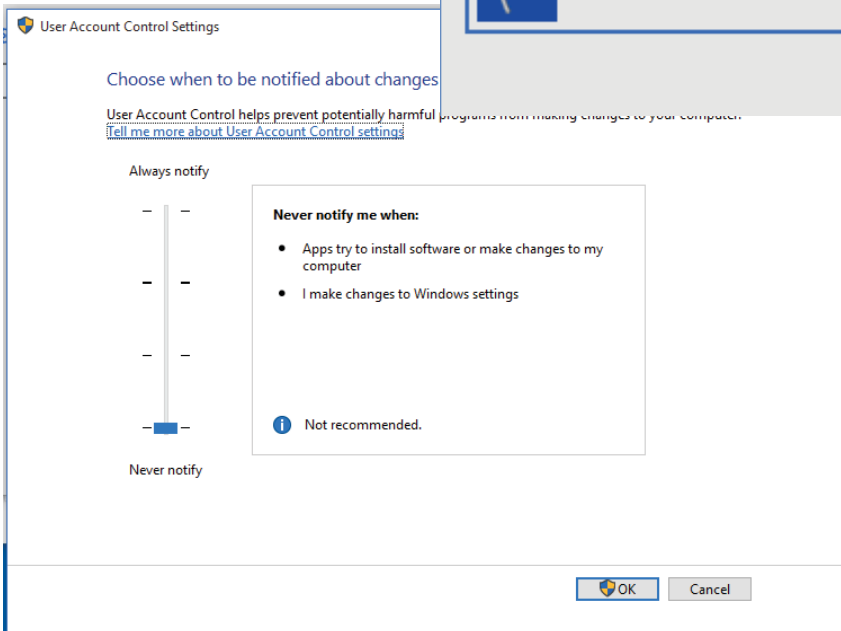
User Account Control Settings

Choose when to be notified about changes

User Account Control helps prevent potentially harmful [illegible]
Tell me more about User Account Control settings

Always notify

Never notify me when:

- Apps try to install software or make changes to my computer
- I make changes to Windows settings

Not recommended.

Never notify

OK

Cancel